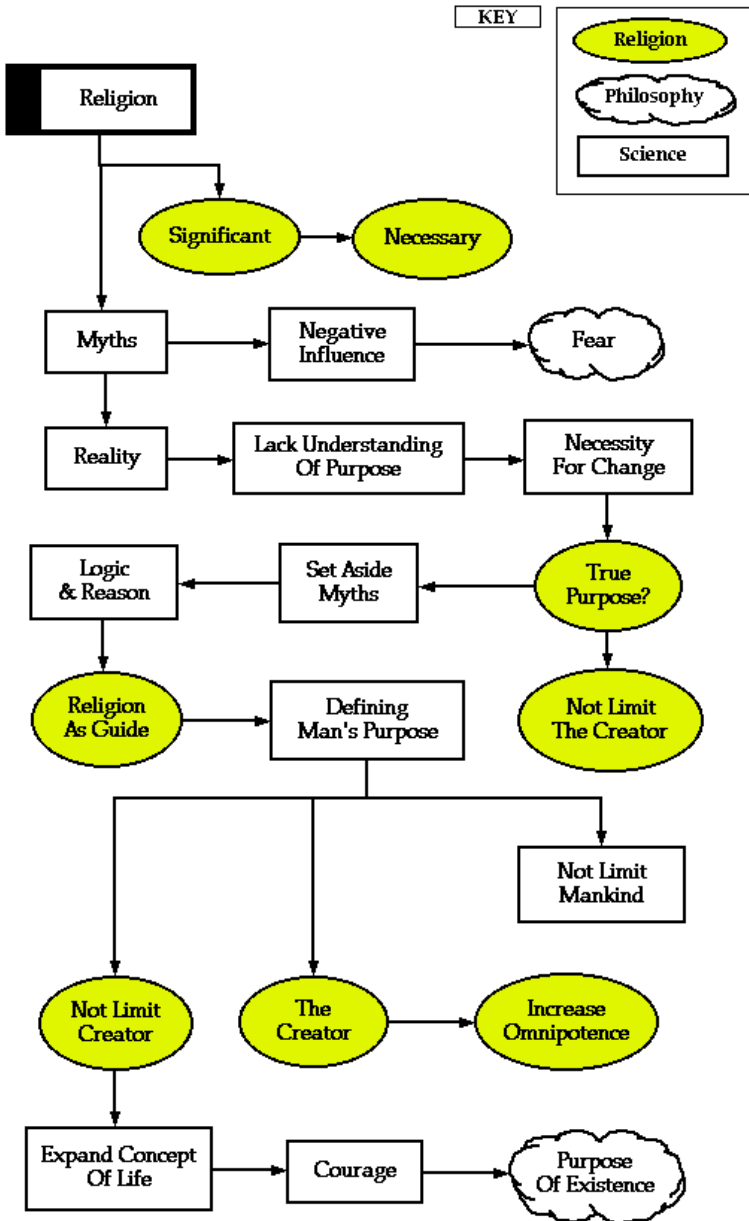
KEY

Religion

Philosophy

Science

Religion

Significant

Necessary

Myths

Negative Influence

Fear

Reality

Lack Understanding Of Purpose

Necessity For Change

Logic & Reason

Set Aside Myths

True Purpose?

Religion As Guide

Defining Man's Purpose

Not Limit The Creator

Not Limit Mankind

Not Limit Creator

The Creator

Increase Omnipotence

Expand Concept Of Life

Courage

Purpose Of Existence